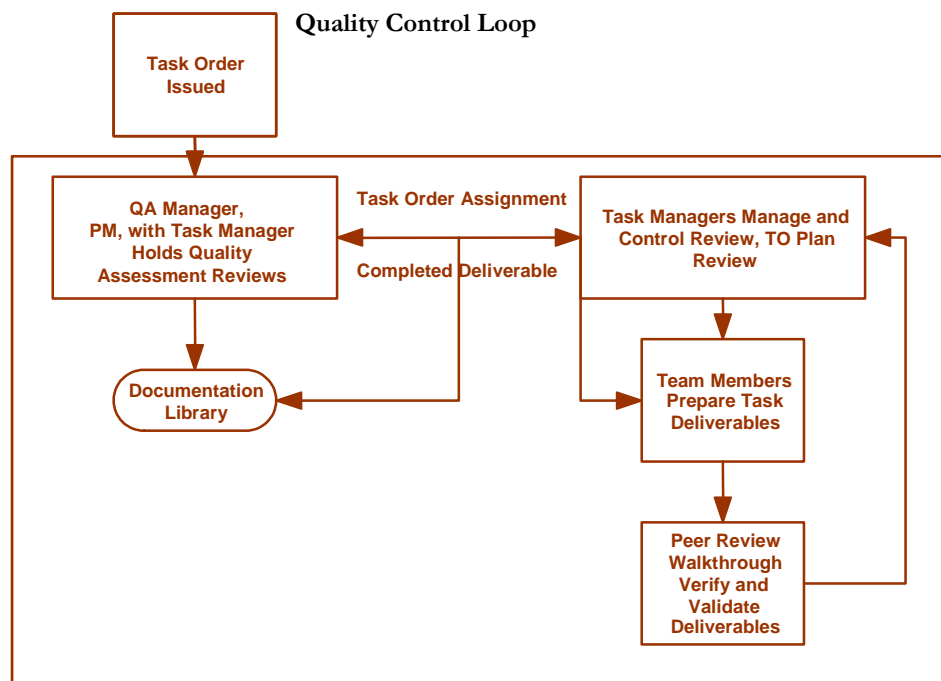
Quality Control Loop

Task Order Issued

QA Manager, PM, with Task Manager Holds Quality Assessment Reviews

Task Order Assignment

Completed Deliverable

Task Managers Manage and Control Review, TO Plan Review

Documentation Library

Team Members Prepare Task Deliverables

Peer Review Walkthrough Verify and Validate Deliverables